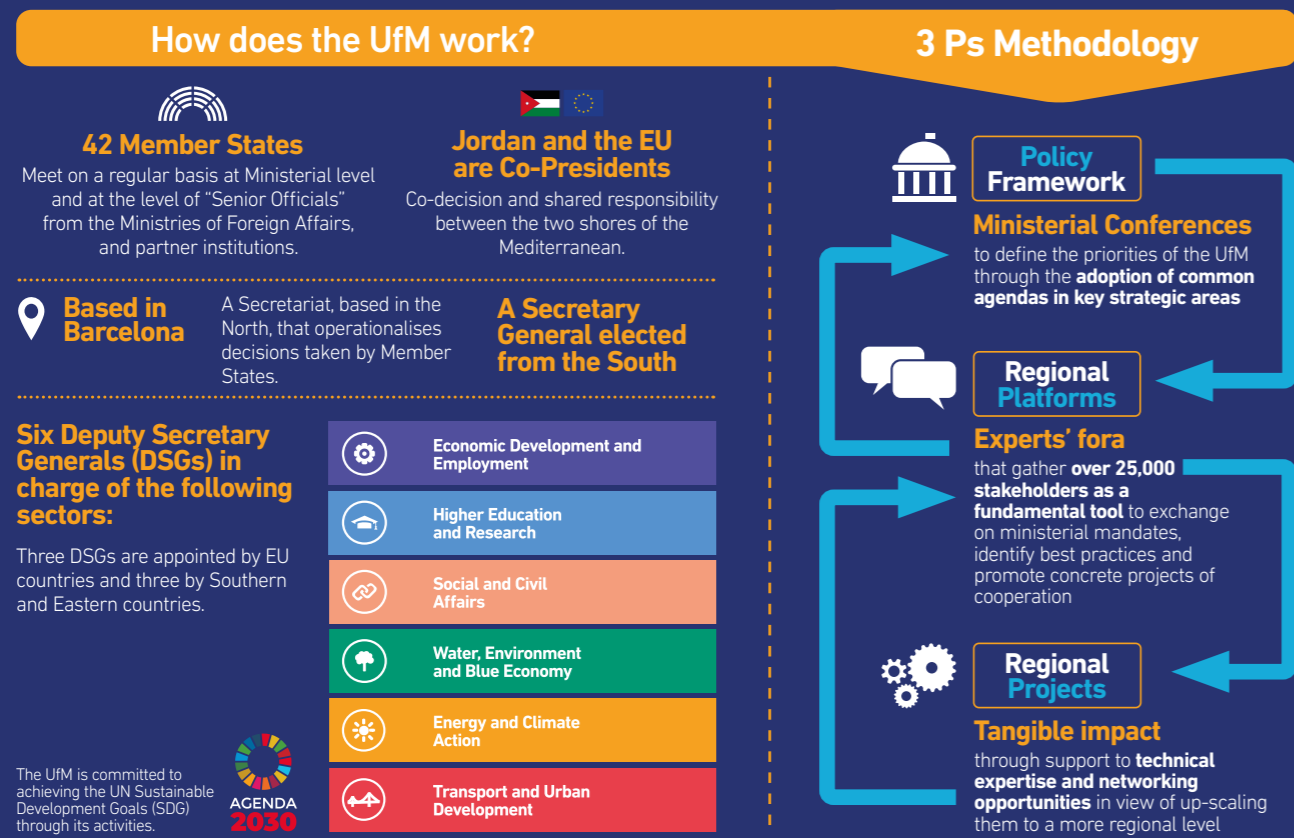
How does the UfM work?

3 Ps Methodology

42 Member States

Meet on a regular basis at Ministerial level and at the level of “Senior Officials” from the Ministries of Foreign Affairs, and partner institutions.

Jordan and the EU are Co-Presidents

Co-decision and shared responsibility between the two shores of the Mediterranean.

Based in Barcelona

A Secretariat, based in the North, that operationalises decisions taken by Member States.

A Secretary General elected from the South

Six Deputy Secretary Generals (DSGs) in charge of the following sectors:

Three DSGs are appointed by EU countries and three by Southern and Eastern countries.

Economic Development and Employment

Higher Education and Research

Social and Civil Affairs

Water, Environment and Blue Economy

Energy and Climate Action

Transport and Urban Development

The UfM is committed to achieving the UN Sustainable Development Goals (SDG) through its activities.

AGENDA 2030

Policy Framework

Ministerial Conferences

to define the priorities of the UfM through the adoption of common agendas in key strategic areas

Regional Platforms

Experts' fora

that gather over 25,000 stakeholders as a fundamental tool to exchange on ministerial mandates, identify best practices and promote concrete projects of cooperation

Regional Projects

Tangible impact

through support to technical expertise and networking opportunities in view of up-scaling them to a more regional level